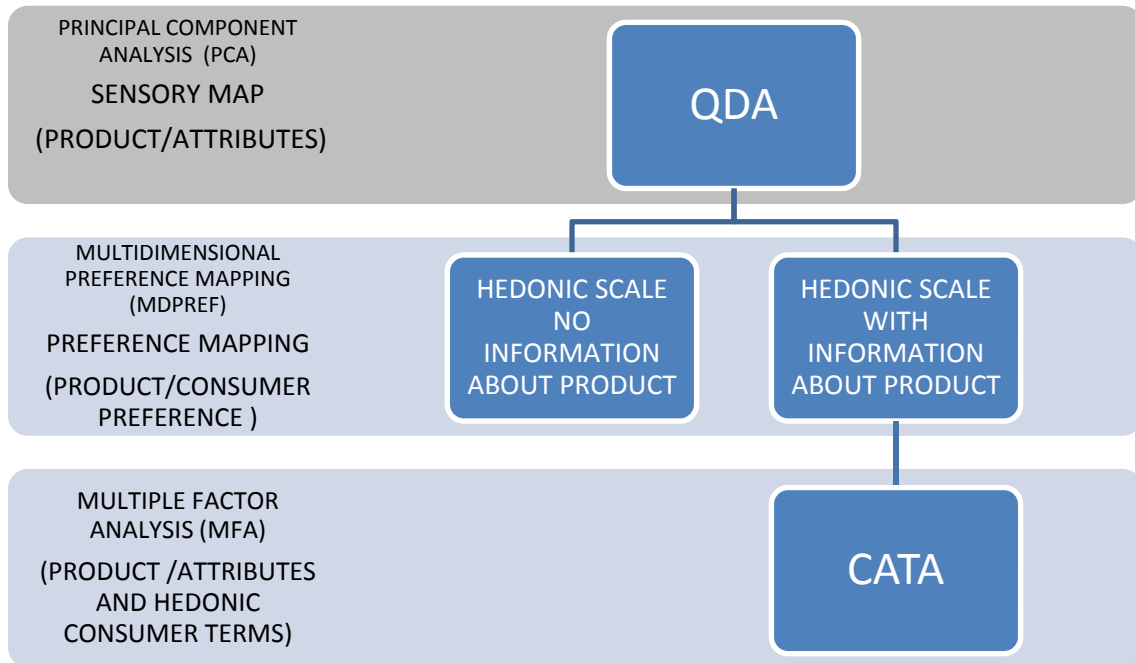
PRINCIPAL COMPONENT ANALYSIS (PCA)

SENSORY MAP

(PRODUCT/ATTRIBUTES)

QDA

MULTIDIMENSIONAL PREFERENCE MAPPING (MDPREF)

PREFERENCE MAPPING

(PRODUCT/CONSUMER PREFERENCE )

HEDONIC SCALE NO INFORMATION ABOUT PRODUCT

HEDONIC SCALE WITH INFORMATION ABOUT PRODUCT

MULTIPLE FACTOR ANALYSIS (MFA)

(PRODUCT /ATTRIBUTES AND HEDONIC CONSUMER TERMS)

CATA